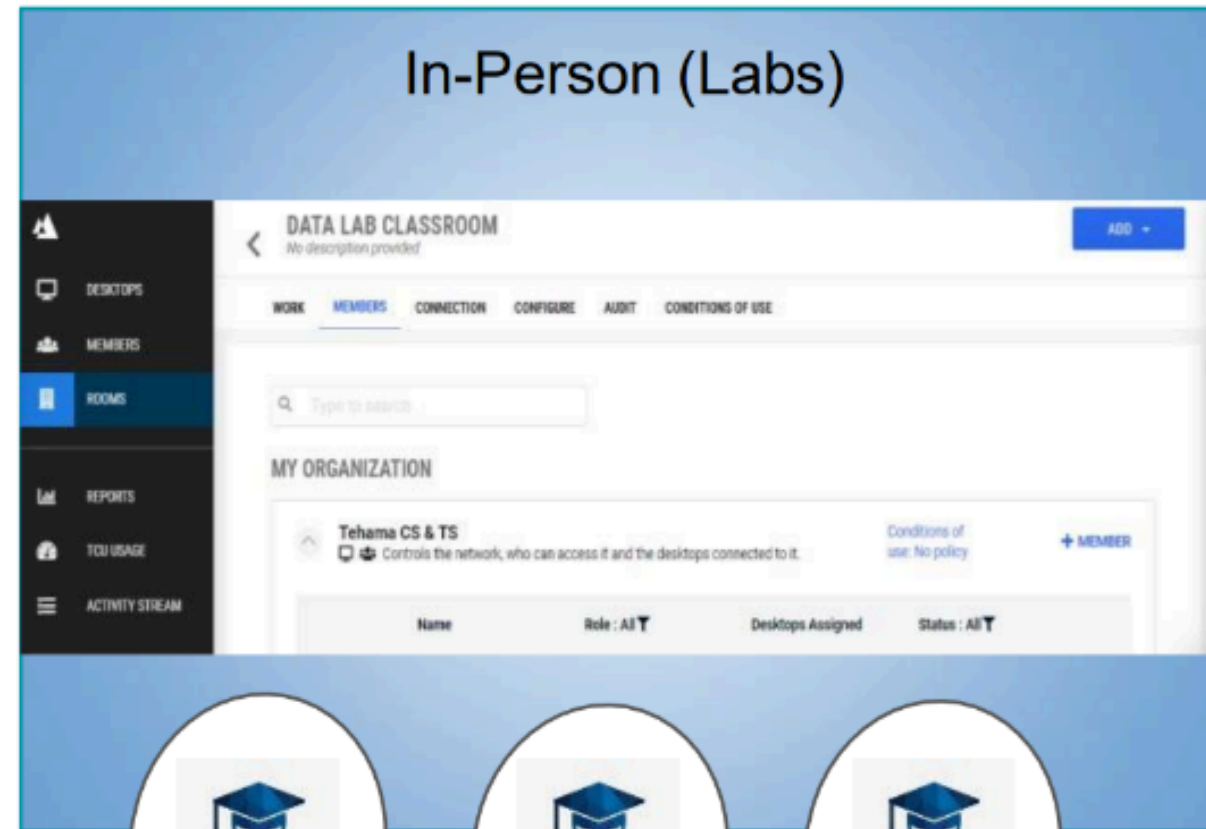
In-Person (Labs)

DESKTOPS

MEMBERS

ROOMS

REPORTS

TCU USAGE

ACTIVITY STREAM

DATA LAB CLASSROOM
No description provided

ADD

WORK MEMBERS CONNECTION CONFIGURE AUDIT CONDITIONS OF USE

Type to search

MY ORGANIZATION

Tehama CS & TS
Controls the network, who can access it and the desktops connected to it.

Conditions of use: No policy

+ MEMBER

| Name | Role : All | Desktops Assigned | Status : All |
|---|---|---|---|